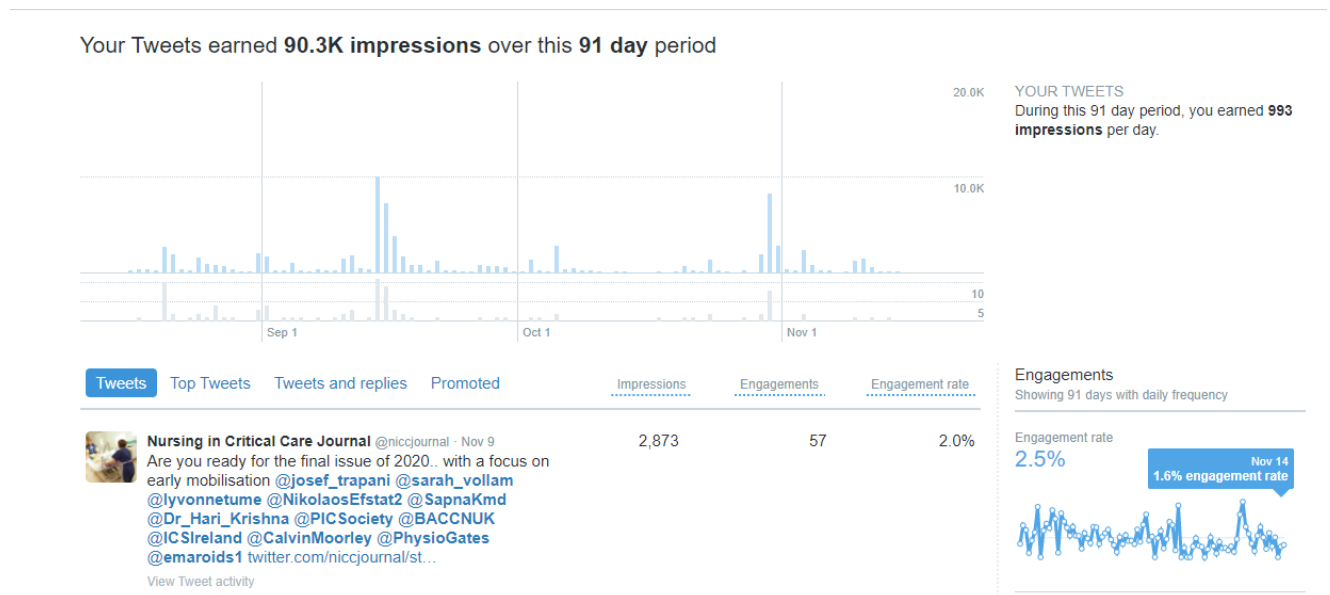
Your Tweets earned **90.3K impressions** over this **91 day** period

20.0K

10.0K

10

5

Sep 1

Oct 1

Nov 1

YOUR TWEETS
During this 91 day period, you earned **993 impressions** per day.

Tweets Top Tweets Tweets and replies Promoted

Impressions Engagements Engagement rate

**Nursing in Critical Care Journal** @niccjournal · Nov 9
Are you ready for the final issue of 2020.. with a focus on early mobilisation @josef_trapani @sarah_vollam @lyvonnetume @NikolaosEfstat2 @SapnaKmd @Dr_Hari_Krishna @PICSociety @BACCNUK @ICSIreland @CalvinMoorley @PhysioGates @emaroids1 twitter.com/niccjournal/st…

View Tweet activity

2,873 57 2.0%

Engagements
Showing 91 days with daily frequency

Engagement rate
2.5%

Nov 14
1.6% engagement rate